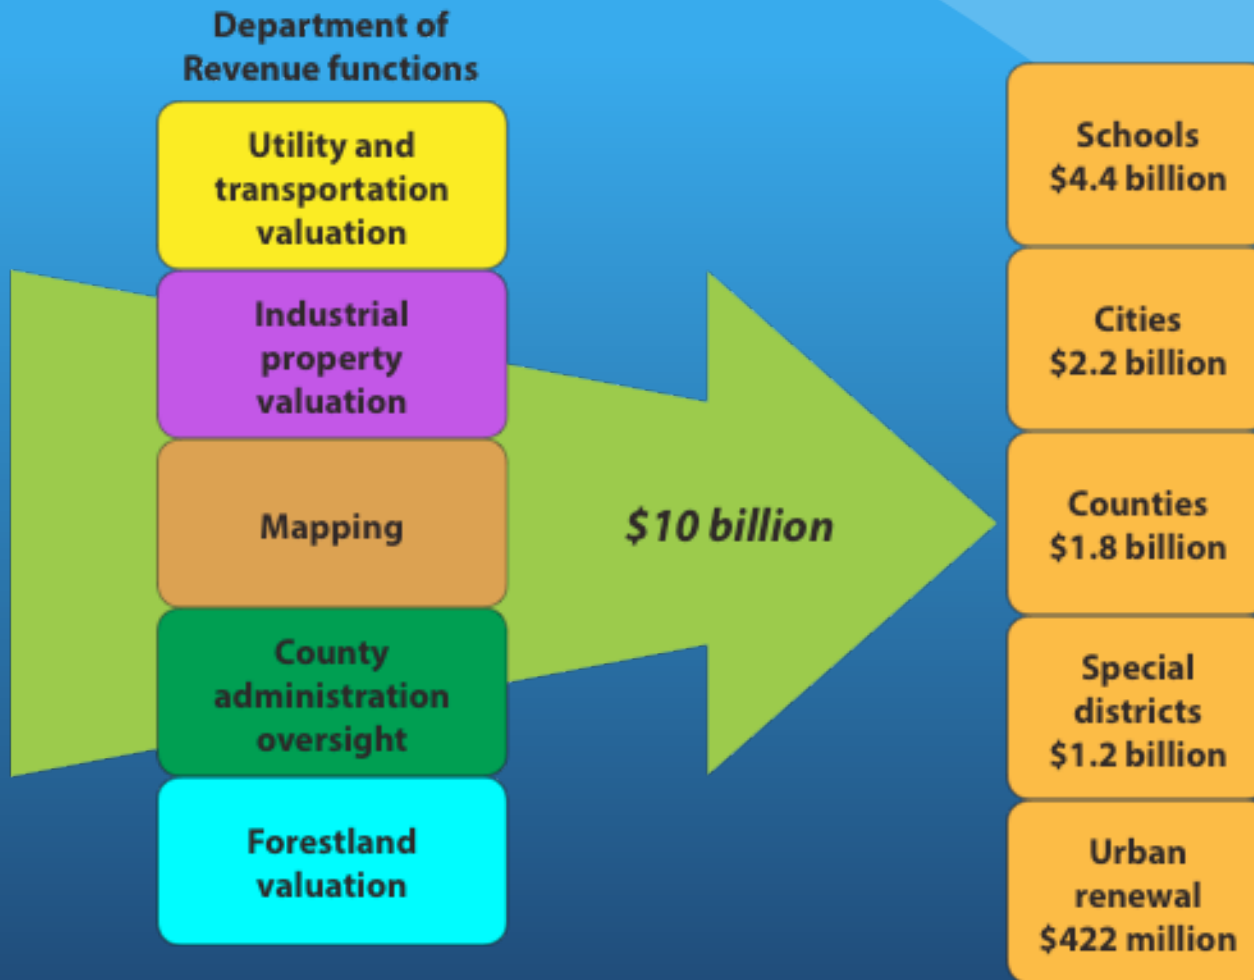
Department of Revenue functions

Utility and transportation valuation

Industrial property valuation

Mapping

County administration oversight

Forestland valuation

$10 billion

Schools $4.4 billion

Cities $2.2 billion

Counties $1.8 billion

Special districts $1.2 billion

Urban renewal $422 million